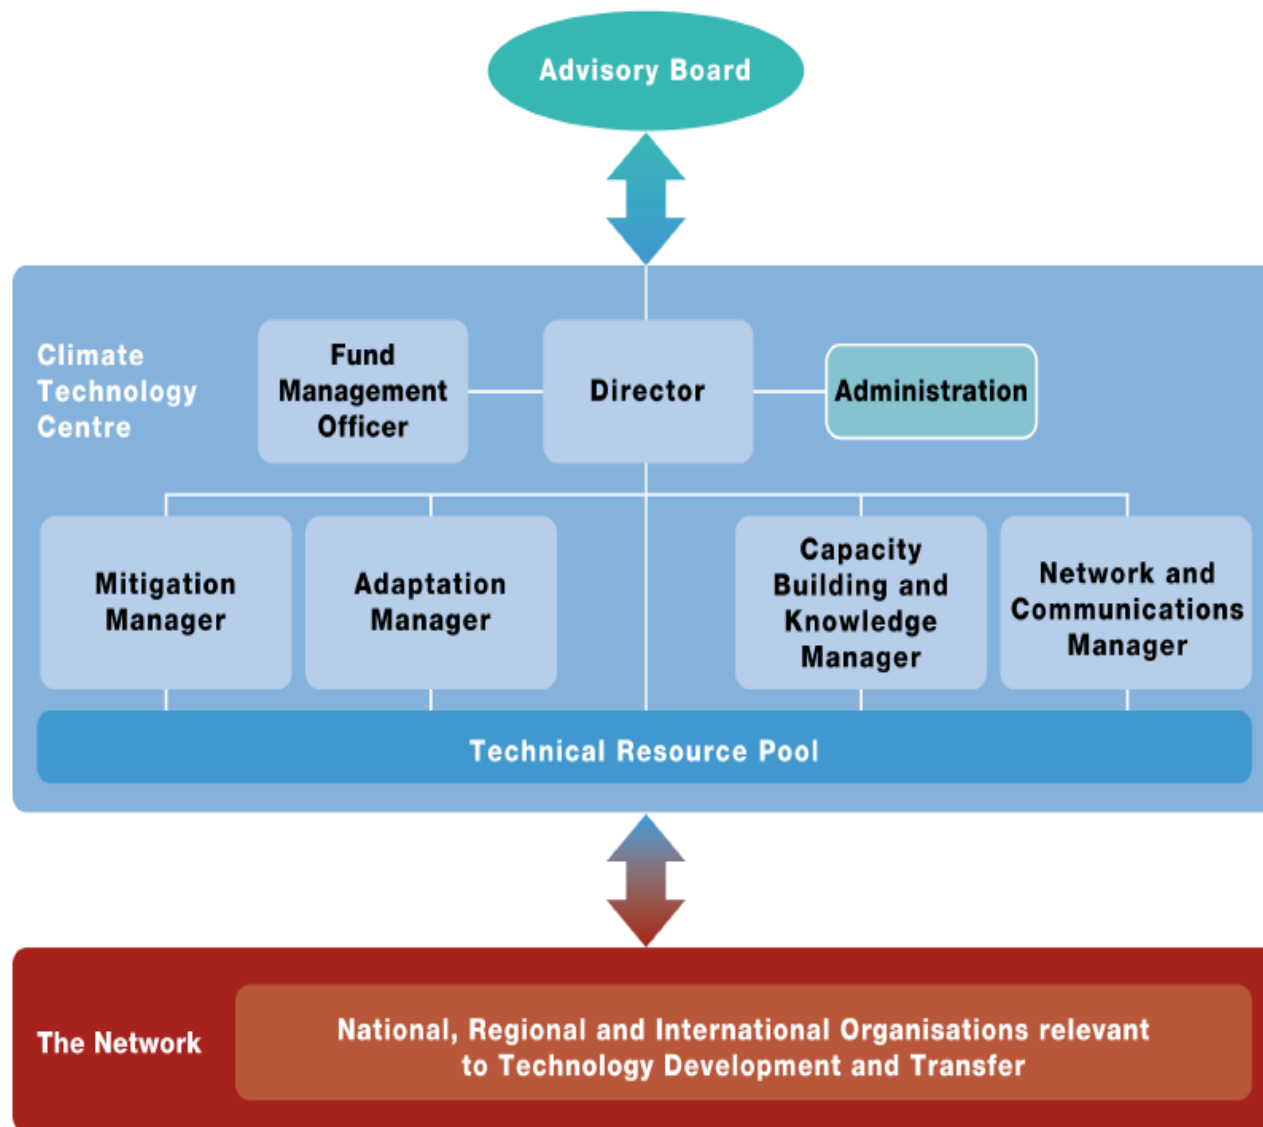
Advisory Board

Climate Technology Centre

Fund Management Officer

Director

Administration

Mitigation Manager

Adaptation Manager

Capacity Building and Knowledge Manager

Network and Communications Manager

Technical Resource Pool

The Network

National, Regional and International Organisations relevant to Technology Development and Transfer